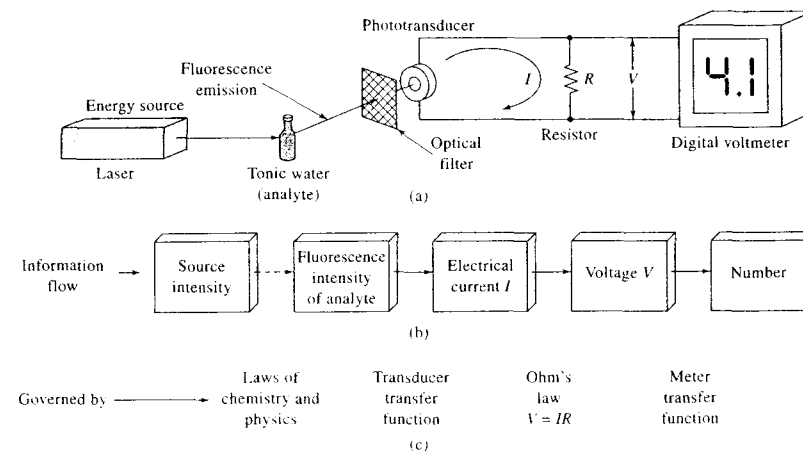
Phototransducer

Fluorescence emission

Energy source

$I$

$R$

$V$

4.1

Laser

Tonic water (analyte)

Optical filter

Resistor

Digital voltmeter

(a)

Information flow

Source intensity

Fluorescence intensity of analyte

Electrical current $I$

Voltage $V$

Number

(b)

Governed by

Laws of chemistry and physics

Transducer transfer function

Ohm's law $V = IR$

Meter transfer function

(c)